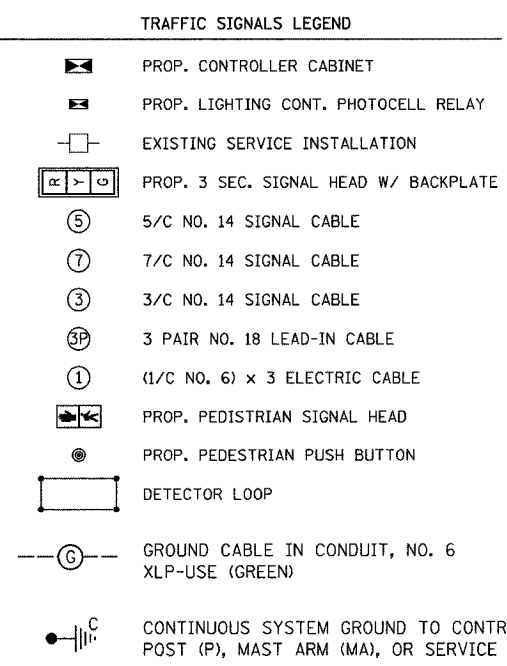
TRAFFIC SIGNALS LEGEND

PROP. CONTROLLER CABINET

PROP. LIGHTING CONT. PHOTOCELL RELAY

EXISTING SERVICE INSTALLATION

R Y G

PROP. 3 SEC. SIGNAL HEAD W/ BACKPLATE

5

5/C NO. 14 SIGNAL CABLE

7

7/C NO. 14 SIGNAL CABLE

3

3/C NO. 14 SIGNAL CABLE

3P

3 PAIR NO. 18 LEAD-IN CABLE

1

(1/C NO. 6) x 3 ELECTRIC CABLE

PROP. PEDISTRIAN SIGNAL HEAD

PROP. PEDESTRIAN PUSH BUTTON

DETECTOR LOOP

G

GROUND CABLE IN CONDUIT, NO. 6 XLP-USE (GREEN)

C

CONTINUOUS SYSTEM GROUND TO CONTR POST (P), MAST ARM (MA), OR SERVICE